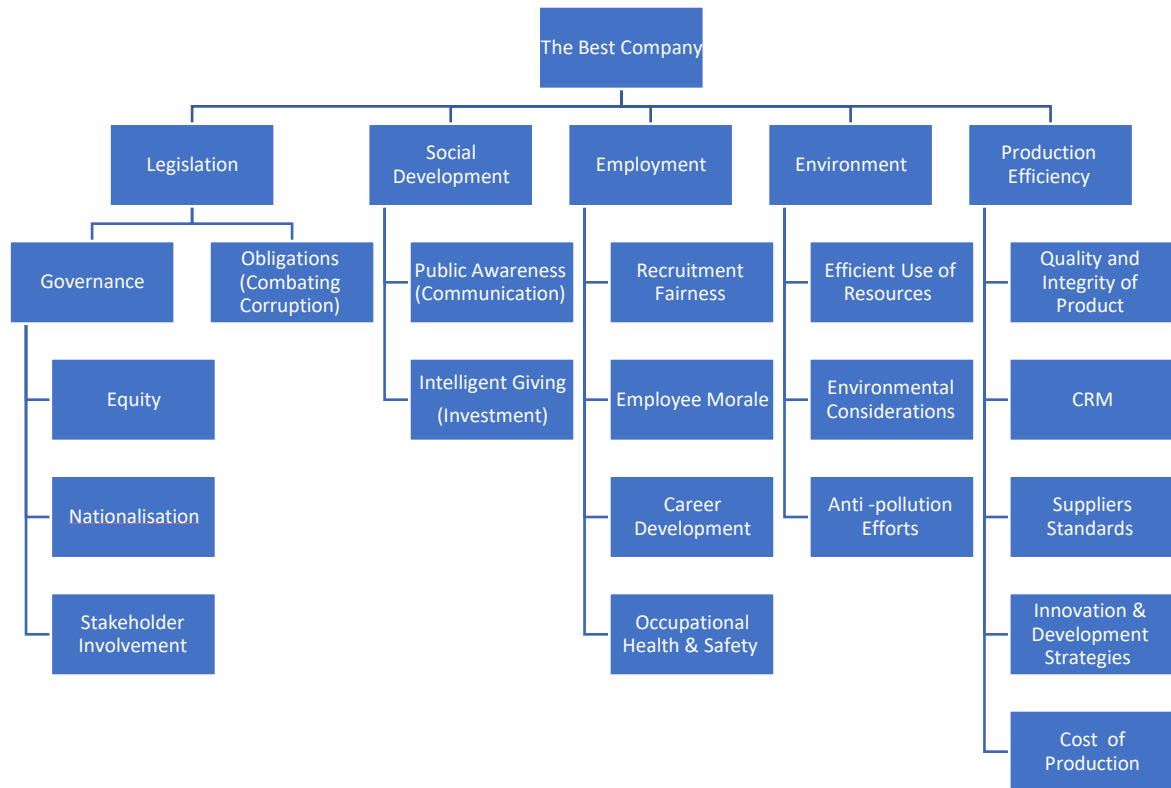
The Best Company

Legislation

Governance

Equity

Nationalisation

Stakeholder Involvement

Obligations (Combating Corruption)

Social Development

Public Awareness (Communication)

Intelligent Giving (Investment)

Employment

Recruitment Fairness

Employee Morale

Career Development

Occupational Health & Safety

Environment

Efficient Use of Resources

Environmental Considerations

Anti -pollution Efforts

Production Efficiency

Quality and Integrity of Product

CRM

Suppliers Standards

Innovation & Development Strategies

Cost of Production